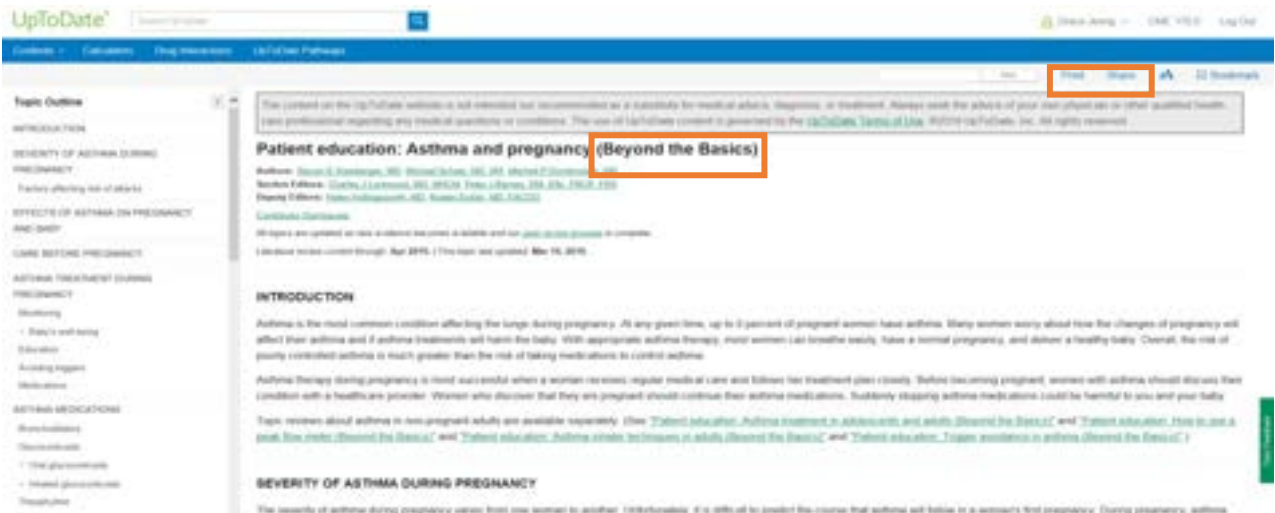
UpToDate®

Contents Calculators Drug Interactions UpToDate Pathways

Print Share Bookmark

Topic Outline

INTRODUCTION

SEVERITY OF ASTHMA DURING PREGNANCY

Factors affecting risk of attacks

EFFECTS OF ASTHMA ON PREGNANCY AND BABY

CARE BEFORE PREGNANCY

ASTHMA TREATMENT DURING PREGNANCY

Monitoring

Baby's well-being

Education

Avoiding triggers

Medications

ASTHMA MEDICATIONS

Bronchodilators

Glucocorticoids

Oral glucocorticoids

Inhaled glucocorticoids

Theophylline

The content on the UpToDate website is not intended nor recommended as a substitute for medical advice, diagnosis, or treatment. Always seek the advice of your own physician or other qualified health care professional regarding any medical questions or conditions. The use of UpToDate content is governed by the UpToDate Terms of Use. ©2016 UpToDate, Inc. All rights reserved.

Patient education: Asthma and pregnancy (Beyond the Basics)

Authors: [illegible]
Section Editors: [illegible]
Deputy Editors: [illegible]

Contributor Disclosures

All topics are updated as new evidence becomes available and our peer review process is complete.

Literature review current through: Apr 2016. | This topic last updated: Mar 15, 2016.

INTRODUCTION

Asthma is the most common condition affecting the lungs during pregnancy. At any given time, up to 8 percent of pregnant women have asthma. Many women worry about how the changes of pregnancy will affect their asthma and if asthma treatments will harm the baby. With appropriate asthma therapy, most women can breathe easily, have a normal pregnancy, and deliver a healthy baby. Overall, the risk of poorly controlled asthma is much greater than the risk of taking medications to control asthma.

Asthma therapy during pregnancy is most successful when a woman receives regular medical care and follows her treatment plan closely. Before becoming pregnant, women with asthma should discuss their condition with a healthcare provider. Women who discover that they are pregnant should continue their asthma medications. Suddenly stopping asthma medications could be harmful to you and your baby.

Topic reviews about asthma in non-pregnant adults are available separately. (See "Patient education: Asthma treatment in adolescents and adults (Beyond the Basics)" and "Patient education: How to use a peak flow meter (Beyond the Basics)" and "Patient education: Asthma inhaler techniques in adults (Beyond the Basics)" and "Patient education: Trigger avoidance in asthma (Beyond the Basics)".)

SEVERITY OF ASTHMA DURING PREGNANCY

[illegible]